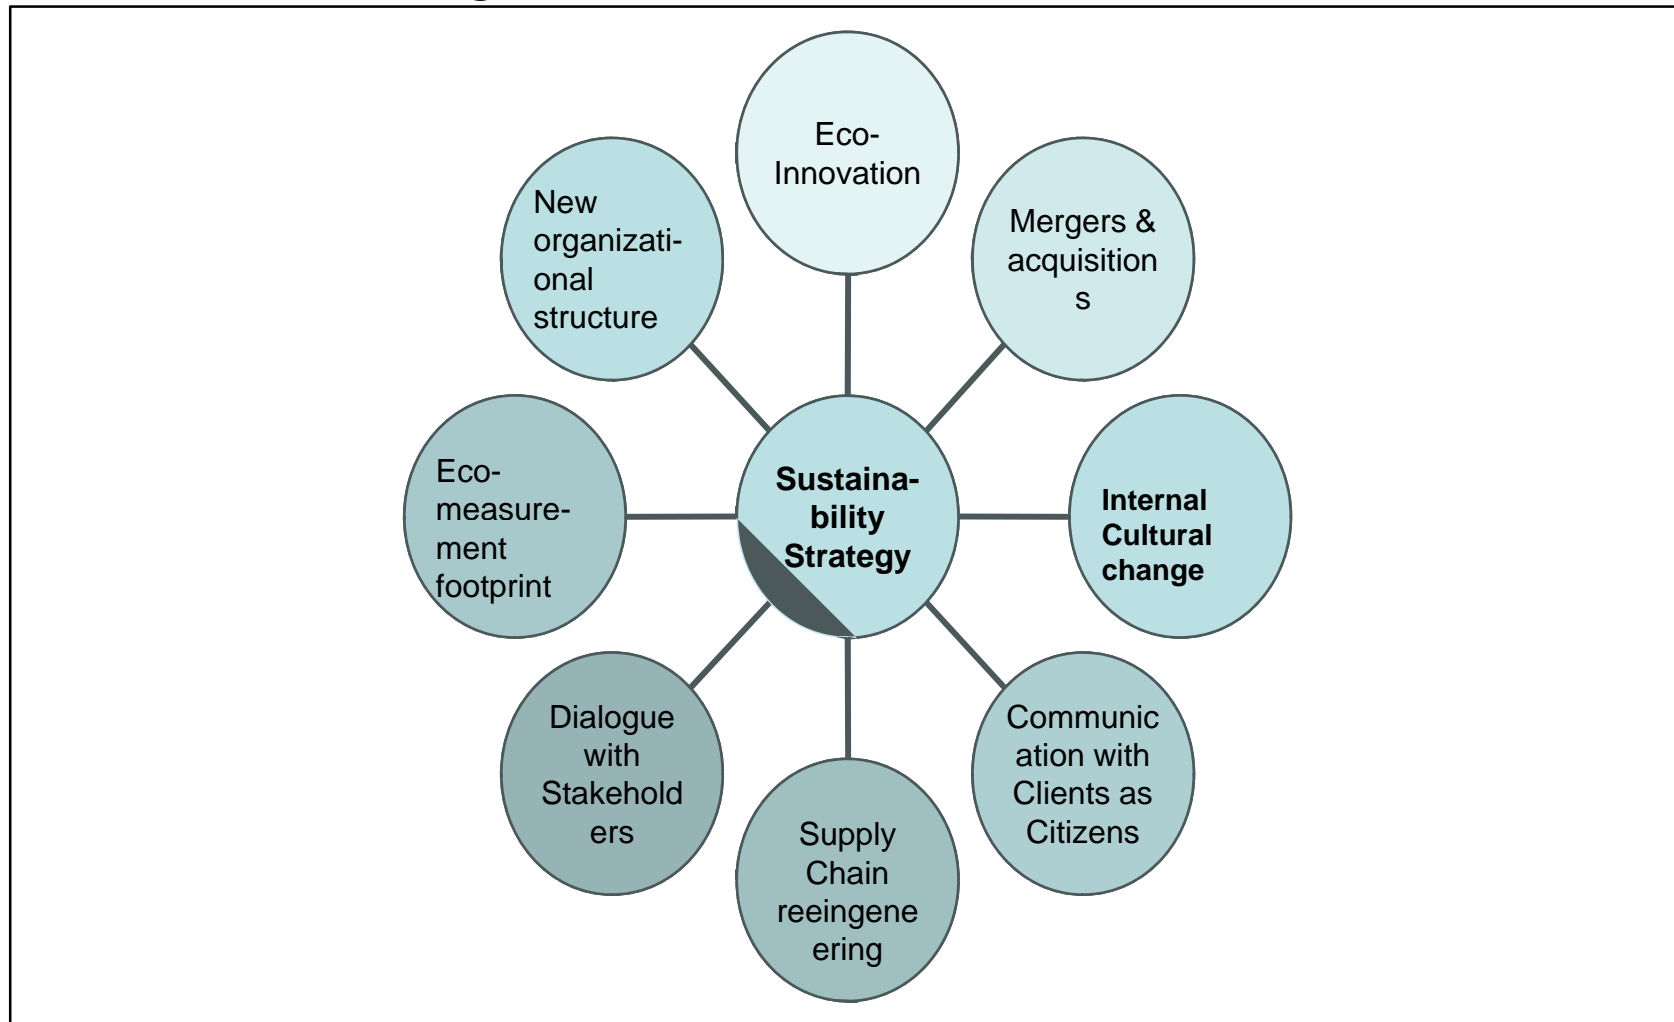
Eco-Innovation

Mergers & acquisitions

Internal Cultural change

Communication with Clients as Citizens

Supply Chain reeingenering

Dialogue with Stakeholders

Eco-measurement footprint

New organizational structure

Sustainability Strategy